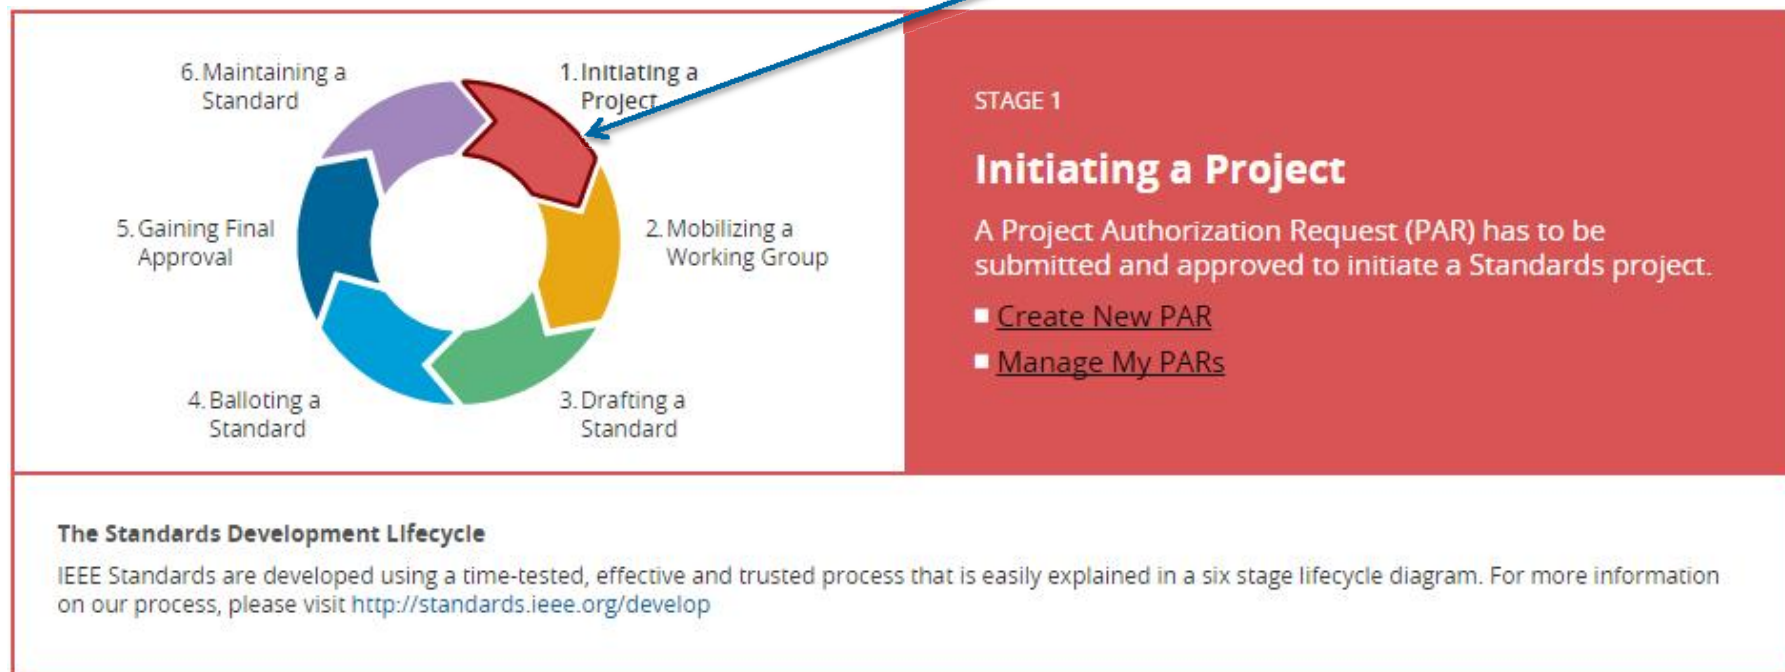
6. Maintaining a Standard

1. Initiating a Project

5. Gaining Final Approval

2. Mobilizing a Working Group

4. Balloting a Standard

3. Drafting a Standard

STAGE 1

Initiating a Project

A Project Authorization Request (PAR) has to be submitted and approved to initiate a Standards project.

Create New PAR

Manage My PARs

The Standards Development Lifecycle

IEEE Standards are developed using a time-tested, effective and trusted process that is easily explained in a six stage lifecycle diagram. For more information on our process, please visit http://standards.ieee.org/develop